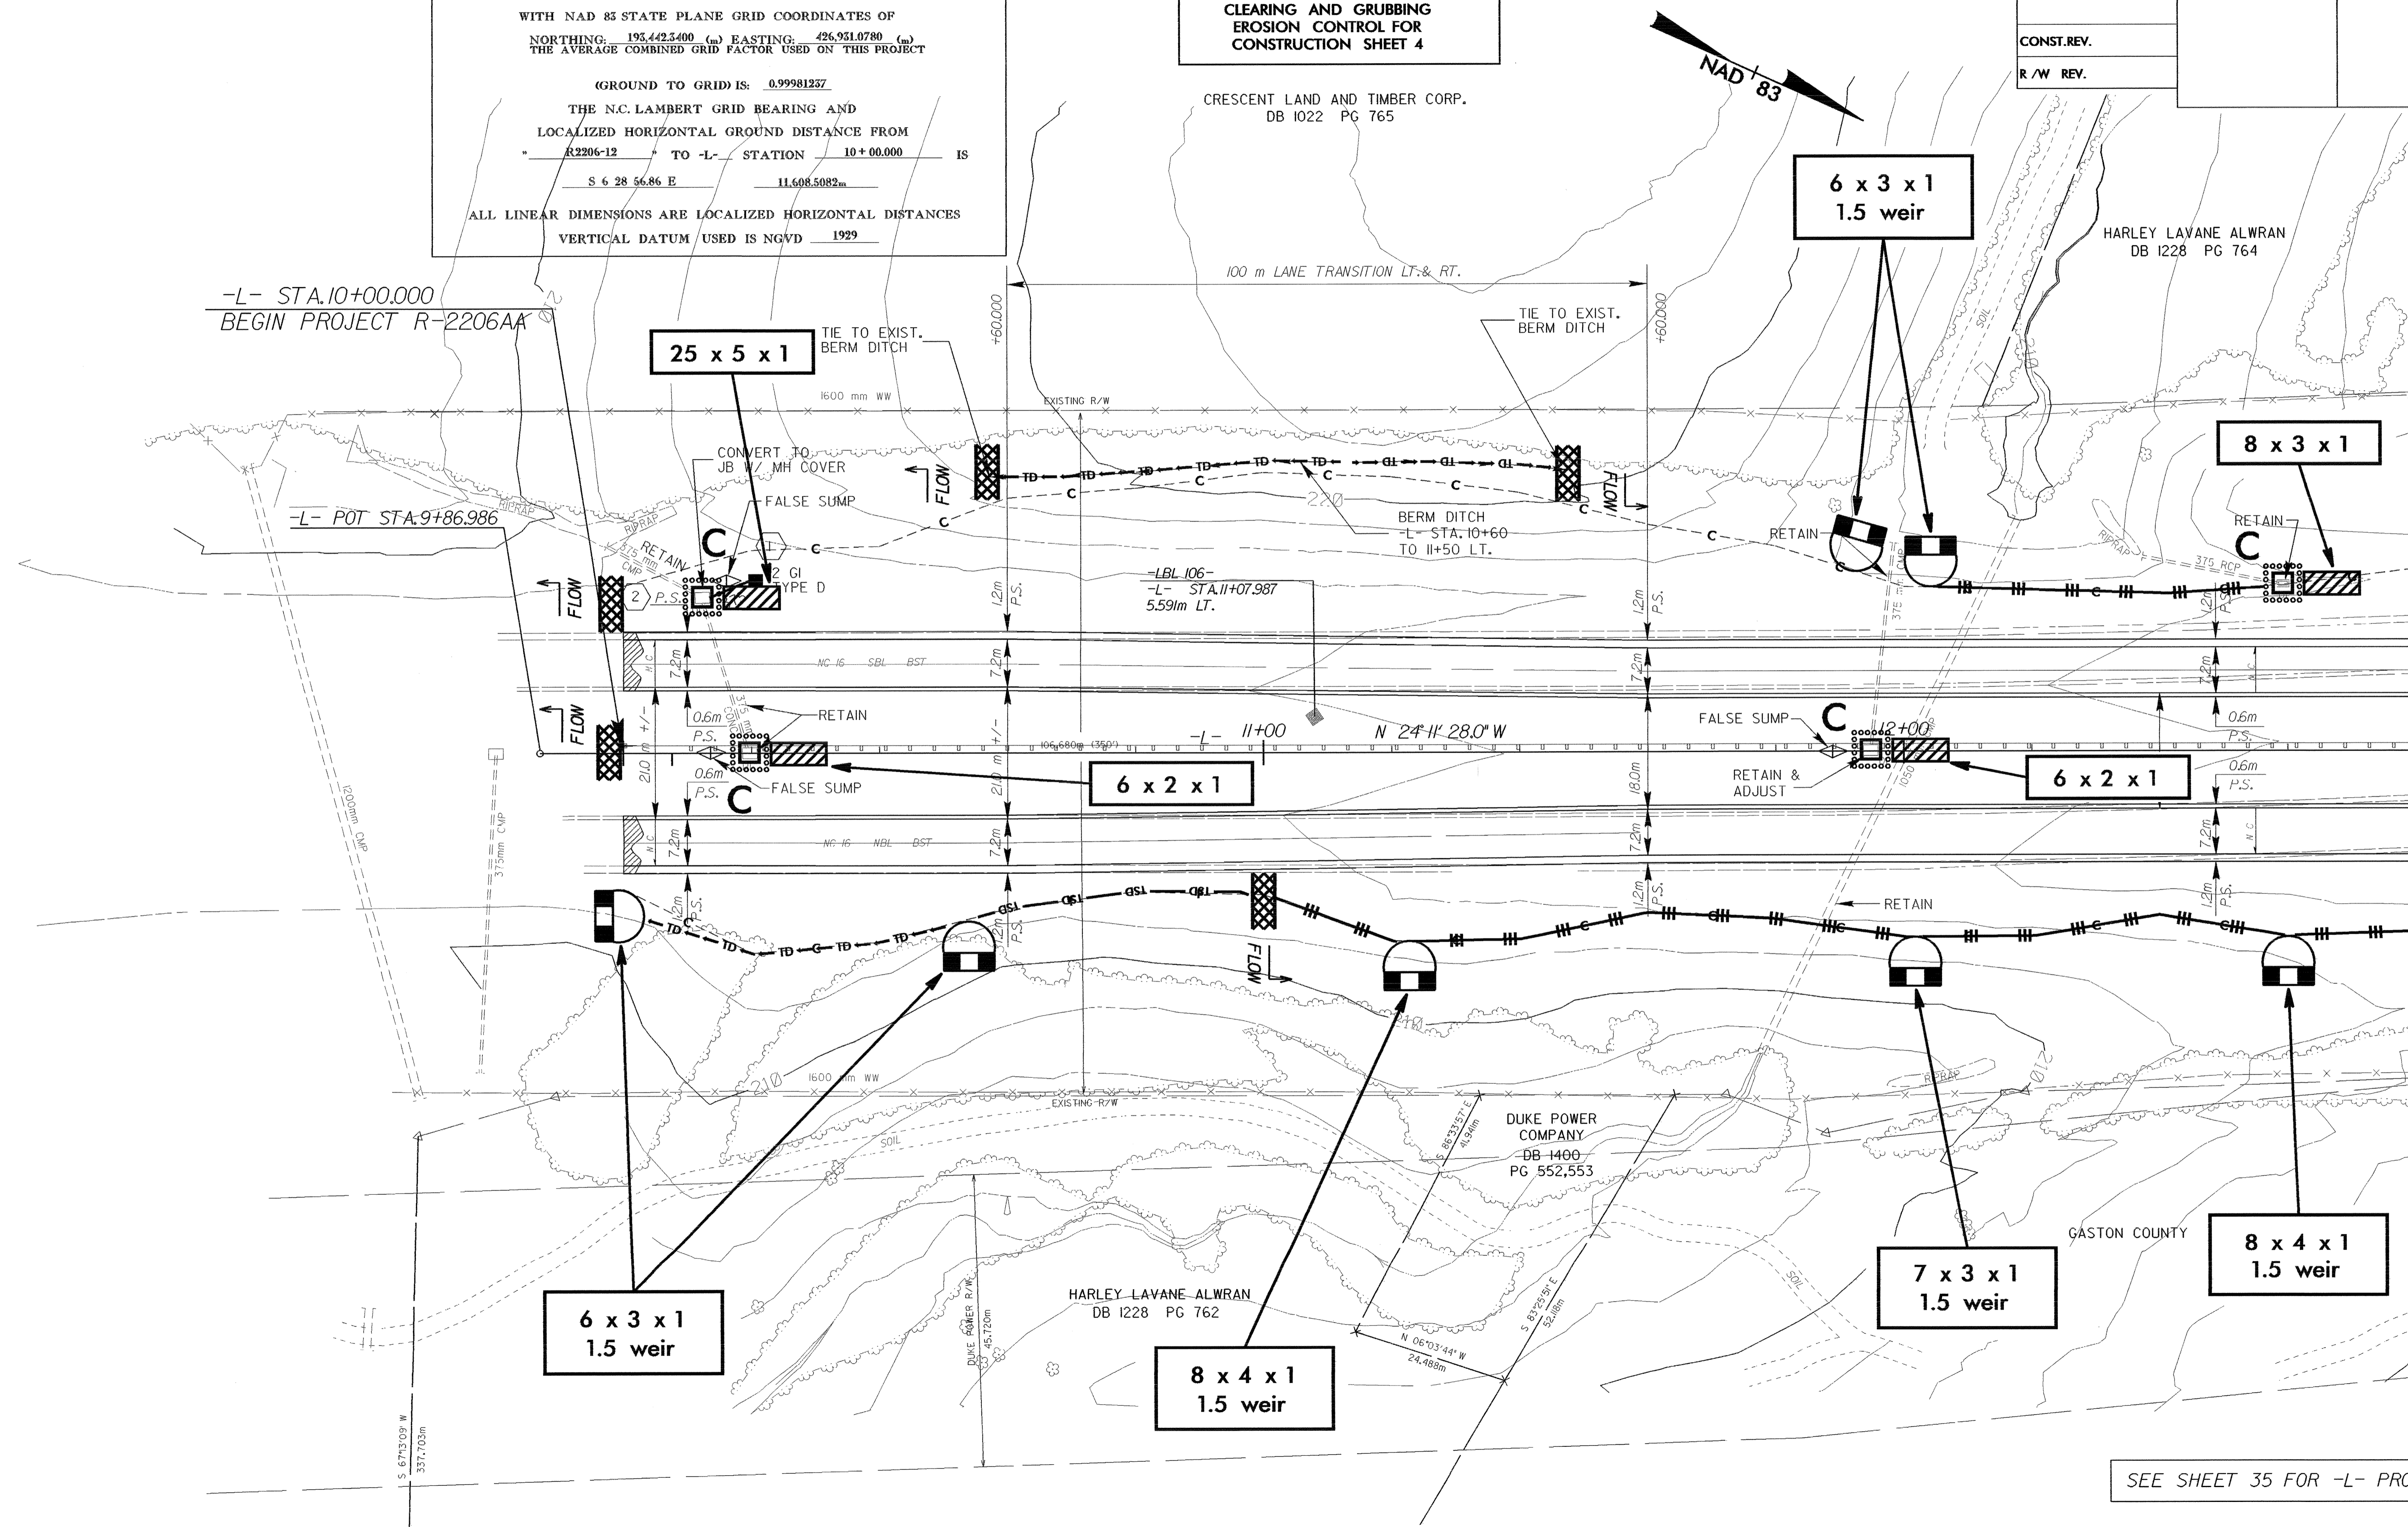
WITH NAD 83 STATE PLANE GRID COORDINATES OF
NORTHING: 193,442.3400 (m) EASTING: 426,931.0780 (m)
THE AVERAGE COMBINED GRID FACTOR USED ON THIS PROJECT
(GROUND TO GRID) IS: 0.99981237
THE N.C. LAMBERT GRID BEARING AND
LOCALIZED HORIZONTAL GROUND DISTANCE FROM
" R2206-12 " TO -L- STATION 10 + 00.000 IS
S 6 28 56.86 E 11,608.5082m
ALL LINEAR DIMENSIONS ARE LOCALIZED HORIZONTAL DISTANCES
VERTICAL DATUM USED IS NGVD 1929

CLEARING AND GRUBBING
EROSION CONTROL FOR
CONSTRUCTION SHEET 4

NAD 83

CONST.REV.
R/W REV.

CRESCENT LAND AND TIMBER CORP.
DB 1022 PG 765

HARLEY LAVANE ALWRAN
DB 1228 PG 764

6 x 3 x 1
1.5 weir

-L- STA.10+00.000
BEGIN PROJECT R-2206AA

100 m LANE TRANSITION LT.& RT.

25 x 5 x 1

TIE TO EXIST.
BERM DITCH

TIE TO EXIST.
BERM DITCH

+60.000

+60.000

1600 mm WW

EXISTING R/W

CONVERT TO
JB W/ MH COVER

FALSE SUMP

FLOW

FLOW

FLOW

FLOW

-L- POT STA.9+86.986

RETAIN

2 GI
TYPE D

BERM DITCH
-L- STA.10+60
TO 11+50 LT.

-LBL 106-
-L- STA.11+07.987
5.591m LT.

RETAIN

8 x 3 x 1

RETAIN

375 RCP

1.2m
P.S.

NC 16 SBL BST

7.2m

0.6m
P.S.

RETAIN

-L- 11+00

N 24° 11' 28.0" W

FALSE SUMP

12+00

21.0 m

18.0m

0.6m
P.S.

FALSE SUMP

6 x 2 x 1

RETAIN &
ADJUST

6 x 2 x 1

NC 16 NBL BST

RETAIN

1200mm CMP

375mm CMP

1600 mm WW

EXISTING R/W

SOIL

DUKE POWER
COMPANY
DB 1400
PG 552,553

GASTON COUNTY

HARLEY LAVANE ALWRAN
DB 1228 PG 762

DUKE POWER R/W
45.720m

N 06°03'44" W
24.488m

S 83°25'51" E
52.18m

S 86°33'57" E
41.94m

S 67°13'09" W
337.703m

6 x 3 x 1
1.5 weir

8 x 4 x 1
1.5 weir

7 x 3 x 1
1.5 weir

8 x 4 x 1
1.5 weir

SEE SHEET 35 FOR -L- PRO